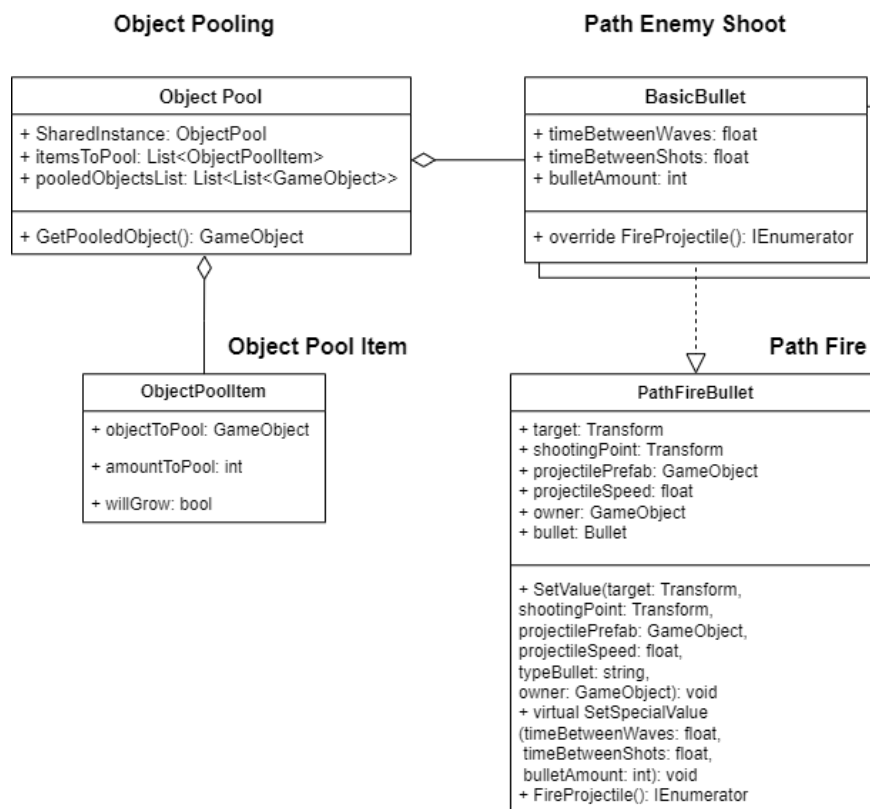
Object Pooling

Path Enemy Shoot

Object Pool

+ SharedInstance: ObjectPool
+ itemsToPool: List<ObjectPoolItem>
+ pooledObjectsList: List<List<GameObject>>

+ GetPooledObject(): GameObject

BasicBullet

+ timeBetweenWaves: float
+ timeBetweenShots: float
+ bulletAmount: int

+ override FireProjectile(): IEnumerator

Object Pool Item

ObjectPoolItem

+ objectToPool: GameObject
+ amountToPool: int
+ willGrow: bool

Path Fire

PathFireBullet

+ target: Transform
+ shootingPoint: Transform
+ projectilePrefab: GameObject
+ projectileSpeed: float
+ owner: GameObject
+ bullet: Bullet

+ SetValue(target: Transform, shootingPoint: Transform, projectilePrefab: GameObject, projectileSpeed: float, typeBullet: string, owner: GameObject): void
+ virtual SetSpecialValue (timeBetweenWaves: float, timeBetweenShots: float, bulletAmount: int): void
+ FireProjectile(): IEnumerator